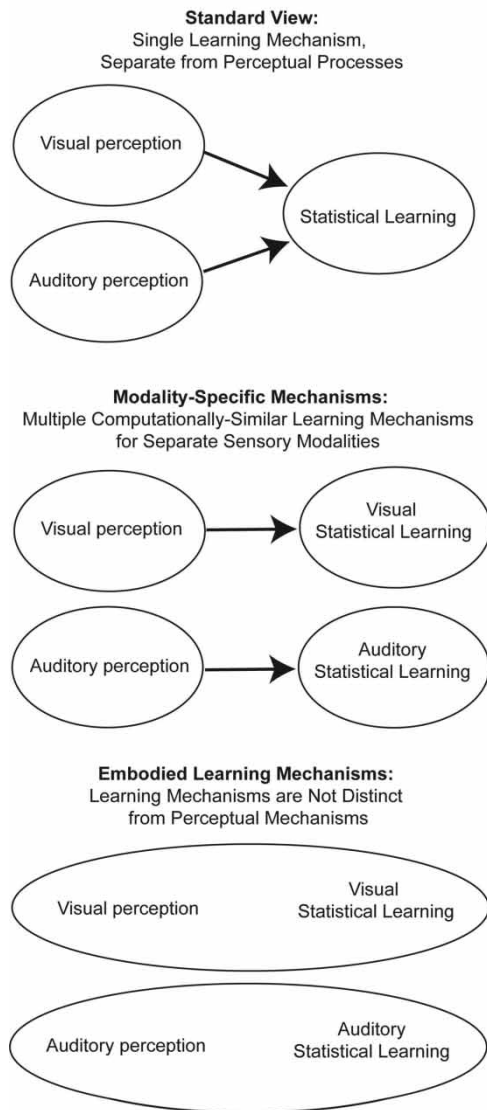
**Standard View:**
Single Learning Mechanism,
Separate from Perceptual Processes

Visual perception

Statistical Learning

Auditory perception

**Modality-Specific Mechanisms:**
Multiple Computationally-Similar Learning Mechanisms
for Separate Sensory Modalities

Visual perception

Visual
Statistical Learning

Auditory perception

Auditory
Statistical Learning

**Embodied Learning Mechanisms:**
Learning Mechanisms are Not Distinct
from Perceptual Mechanisms

Visual perception

Visual
Statistical Learning

Auditory perception

Auditory
Statistical Learning